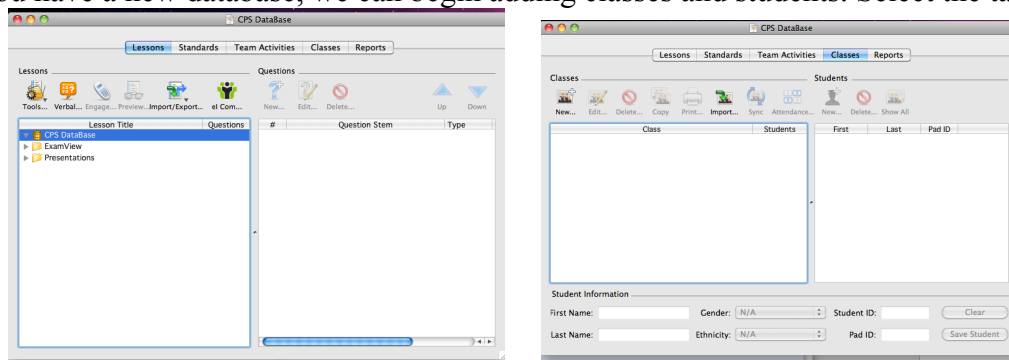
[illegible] have a new database, we can begin adding classes and students. Select the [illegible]

CPS DataBase

Lessons Standards Team Activities Classes Reports

Lessons

Tools... Verbal... Engage... Preview... Import/Export... eI Com...

Questions

New... Edit... Delete... Up Down

| Lesson Title | Questions |
|---|---|
| CPS DataBase | |
| ExamView | |
| Presentations | |

| # | Question Stem | Type |
|---|---|---|

CPS DataBase

Lessons Standards Team Activities Classes Reports

Classes

New... Edit... Delete... Copy Print... Import... Sync Attendance...

Students

New... Delete... Show All

| Class | Students |
|---|---|

| First | Last | Pad ID |
|---|---|---|

Student Information

First Name: Gender: N/A Student ID: Clear

Last Name: Ethnicity: N/A Pad ID: Save Student